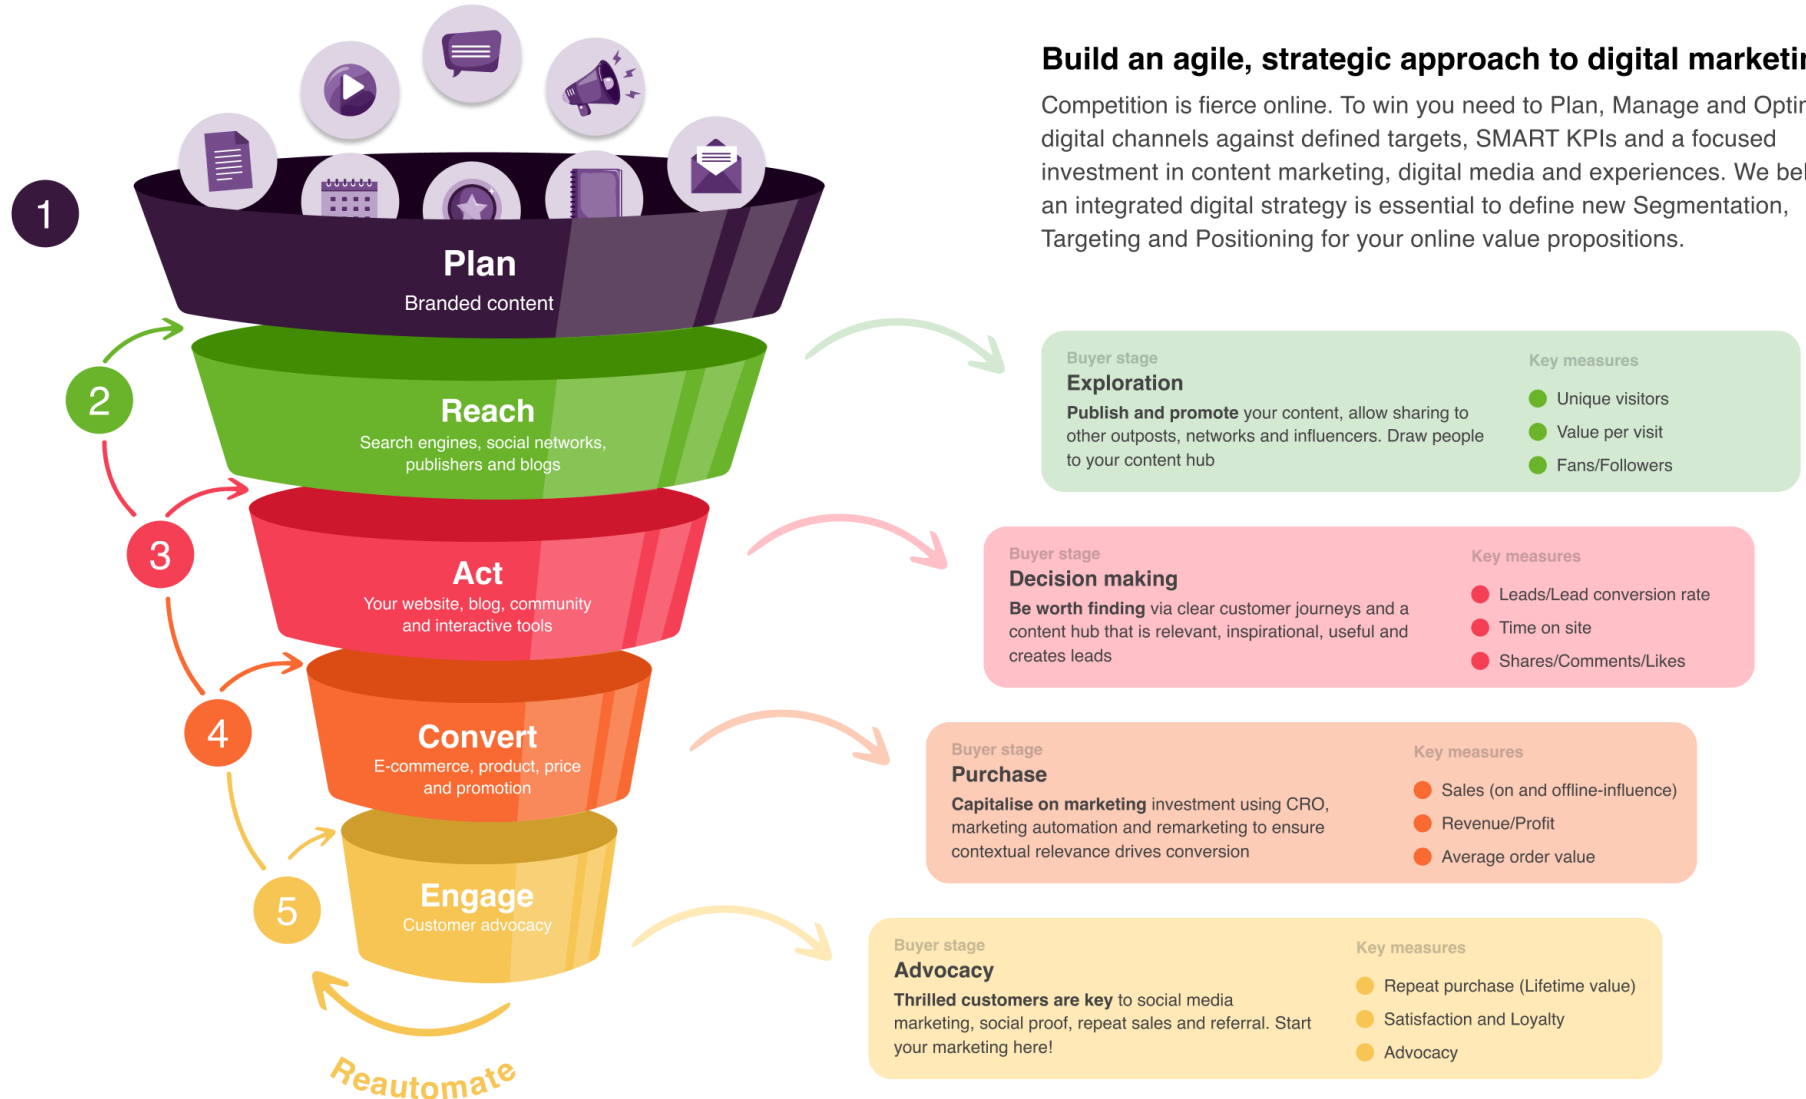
1

Plan
Branded content

2

Reach
Search engines, social networks, publishers and blogs

3

Act
Your website, blog, community and interactive tools

4

Convert
E-commerce, product, price and promotion

5

Engage
Customer advocacy

Reautomate

Build an agile, strategic approach to digital marketi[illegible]

Competition is fierce online. To win you need to Plan, Manage and Opti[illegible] digital channels against defined targets, SMART KPIs and a focused investment in content marketing, digital media and experiences. We be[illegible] an integrated digital strategy is essential to define new Segmentation, Targeting and Positioning for your online value propositions.

Buyer stage
Exploration
Publish and promote your content, allow sharing to other outposts, networks and influencers. Draw people to your content hub

Key measures
Unique visitors
Value per visit
Fans/Followers

Buyer stage
Decision making
Be worth finding via clear customer journeys and a content hub that is relevant, inspirational, useful and creates leads

Key measures
Leads/Lead conversion rate
Time on site
Shares/Comments/Likes

Buyer stage
Purchase
Capitalise on marketing investment using CRO, marketing automation and remarketing to ensure contextual relevance drives conversion

Key measures
Sales (on and offline-influence)
Revenue/Profit
Average order value

Buyer stage
Advocacy
Thrilled customers are key to social media marketing, social proof, repeat sales and referral. Start your marketing here!

Key measures
Repeat purchase (Lifetime value)
Satisfaction and Loyalty
Advocacy